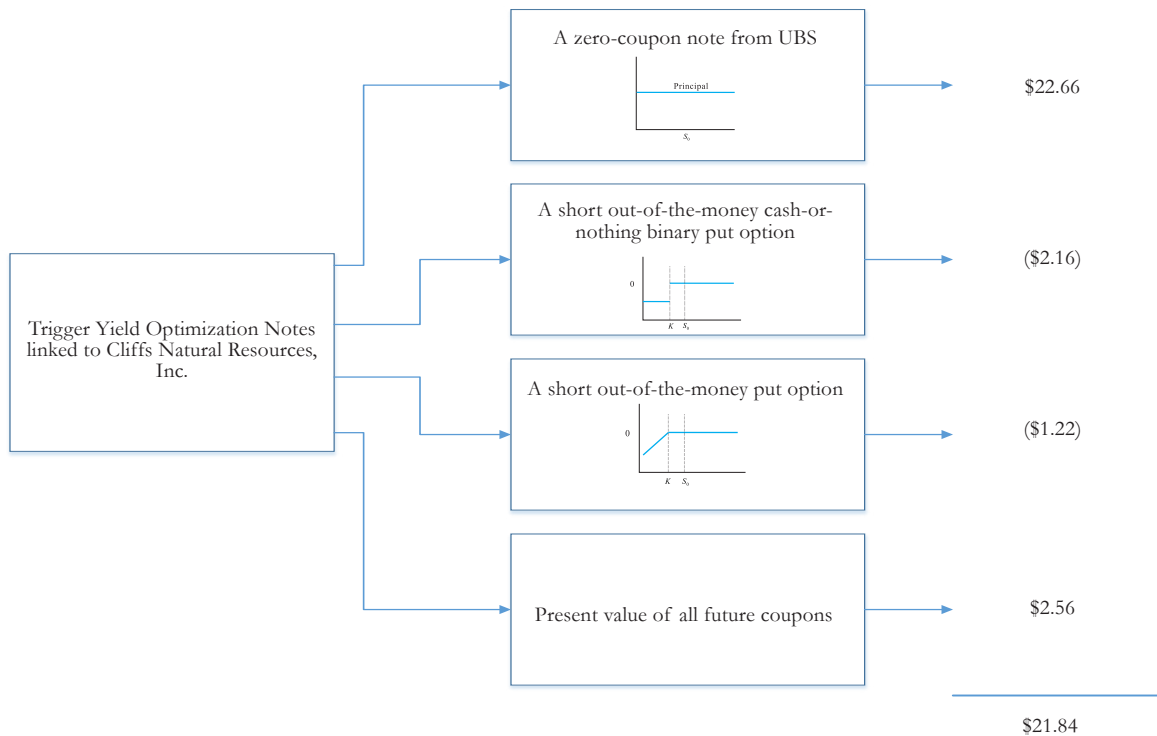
Trigger Yield Optimization Notes linked to Cliffs Natural Resources, Inc.

A zero-coupon note from UBS

Principal

$S_0$

$22.66

A short out-of-the-money cash-or-nothing binary put option

0

$K$ $S_0$

($2.16)

A short out-of-the-money put option

0

$K$ $S_0$

($1.22)

Present value of all future coupons

$2.56

$21.84